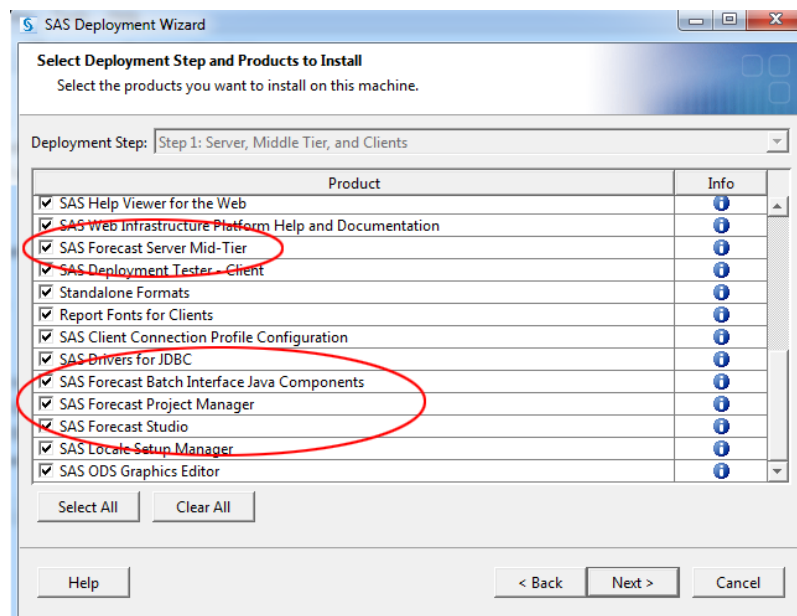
SAS Deployment Wizard

Select Deployment Step and Products to Install
Select the products you want to install on this machine.

Deployment Step: Step 1: Server, Middle Tier, and Clients

| Product | Info |
|---|---|
| ☑ SAS Help Viewer for the Web | i |
| ☑ SAS Web Infrastructure Platform Help and Documentation | i |
| ☑ SAS Forecast Server Mid-Tier | i |
| ☑ SAS Deployment Tester - Client | i |
| ☑ Standalone Formats | i |
| ☑ Report Fonts for Clients | i |
| ☑ SAS Client Connection Profile Configuration | i |
| ☑ SAS Drivers for JDBC | i |
| ☑ SAS Forecast Batch Interface Java Components | i |
| ☑ SAS Forecast Project Manager | i |
| ☑ SAS Forecast Studio | i |
| ☑ SAS Locale Setup Manager | i |
| ☑ SAS ODS Graphics Editor | i |

Select All
Clear All

Help
< Back
Next >
Cancel